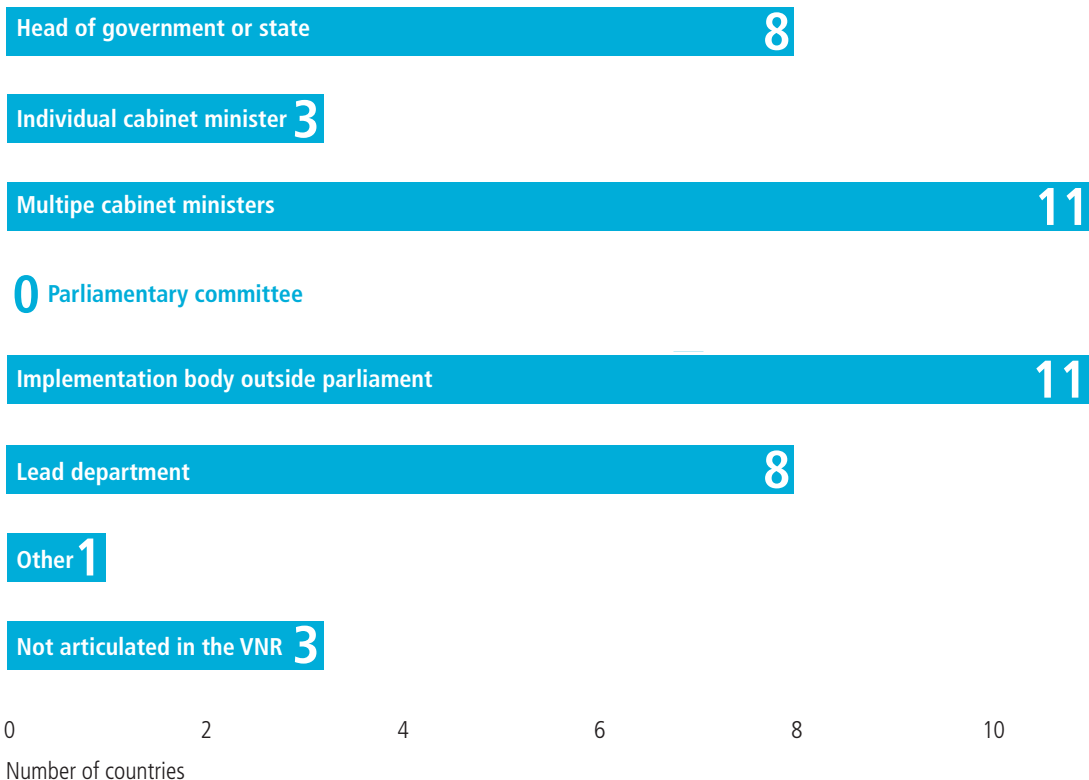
Head of government or state 8

Individual cabinet minister 3

Multipe cabinet ministers 11

0 Parliamentary committee

Implementation body outside parliament 11

Lead department 8

Other 1

Not articulated in the VNR 3

0 2 4 6 8 10

Number of countries